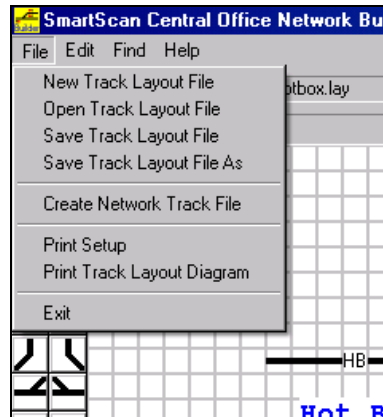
SmartScan Central Office Network Bu

File Edit Find Help

New Track Layout File
Open Track Layout File
Save Track Layout File
Save Track Layout File As

Create Network Track File

Print Setup
Print Track Layout Diagram

Exit

otbox.lay

HB

Hot B